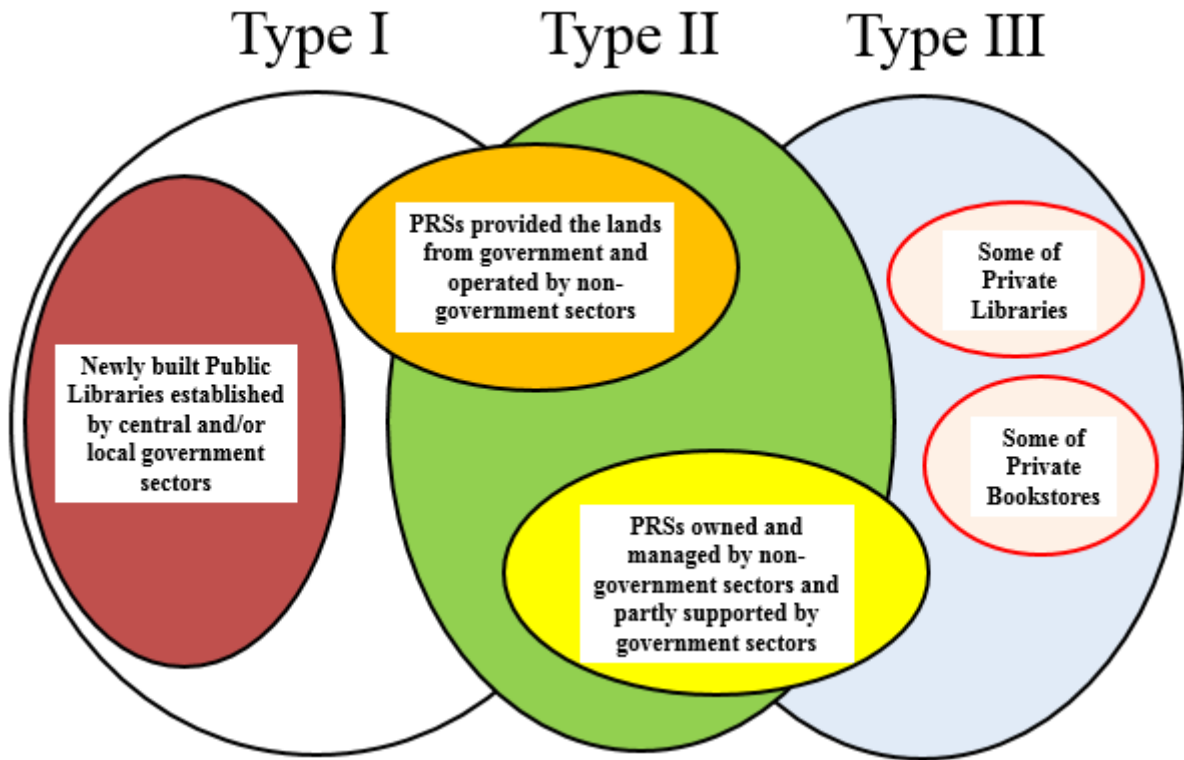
Type I

Type II

Type III

PRSs provided the lands from government and operated by non-government sectors

Newly built Public Libraries established by central and/or local government sectors

Some of Private Libraries

Some of Private Bookstores

PRSs owned and managed by non-government sectors and partly supported by government sectors